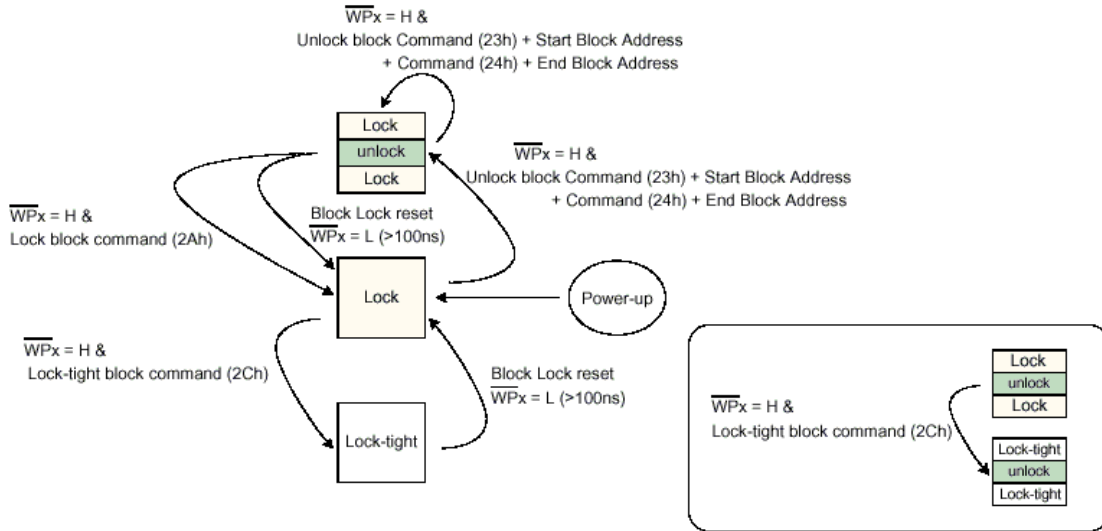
$\overline{\text{WP}}$x = H &
Unlock block Command (23h) + Start Block Address
+ Command (24h) + End Block Address

Lock
unlock
Lock

$\overline{\text{WP}}$x = H &
Unlock block Command (23h) + Start Block Address
+ Command (24h) + End Block Address

$\overline{\text{WP}}$x = H &
Lock block command (2Ah)

Block Lock reset
$\overline{\text{WP}}$x = L (>100ns)

Lock

Power-up

$\overline{\text{WP}}$x = H &
Lock-tight block command (2Ch)

Block Lock reset
$\overline{\text{WP}}$x = L (>100ns)

Lock-tight

Lock
unlock
Lock

$\overline{\text{WP}}$x = H &
Lock-tight block command (2Ch)

Lock-tight
unlock
Lock-tight